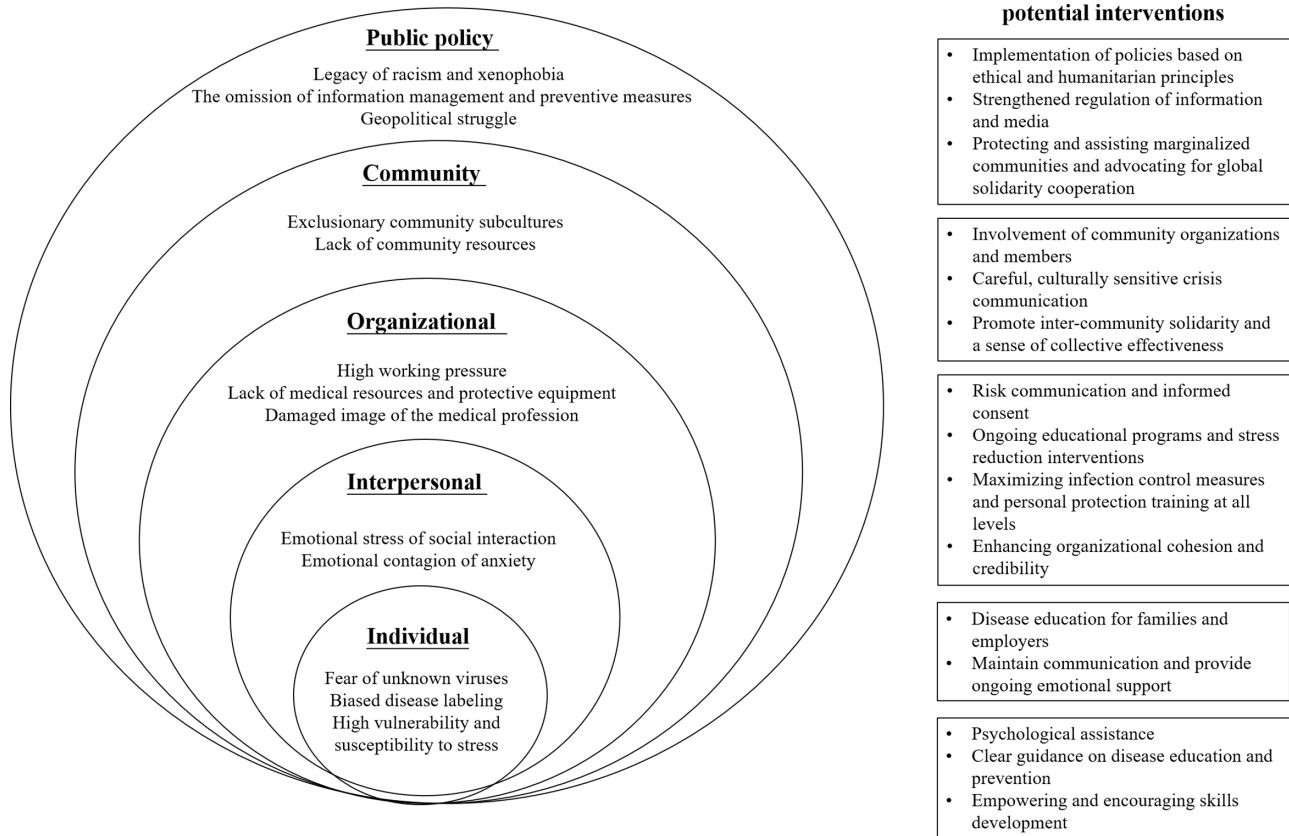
Public policy

Legacy of racism and xenophobia
The omission of information management and preventive measures
Geopolitical struggle

Community

Exclusionary community subcultures
Lack of community resources

Organizational

High working pressure
Lack of medical resources and protective equipment
Damaged image of the medical profession

Interpersonal

Emotional stress of social interaction
Emotional contagion of anxiety

Individual

Fear of unknown viruses
Biased disease labeling
High vulnerability and susceptibility to stress

potential interventions

• Implementation of policies based on ethical and humanitarian principles
• Strengthened regulation of information and media
• Protecting and assisting marginalized communities and advocating for global solidarity cooperation

• Involvement of community organizations and members
• Careful, culturally sensitive crisis communication
• Promote inter-community solidarity and a sense of collective effectiveness

• Risk communication and informed consent
• Ongoing educational programs and stress reduction interventions
• Maximizing infection control measures and personal protection training at all levels
• Enhancing organizational cohesion and credibility

• Disease education for families and employers
• Maintain communication and provide ongoing emotional support

• Psychological assistance
• Clear guidance on disease education and prevention
• Empowering and encouraging skills development